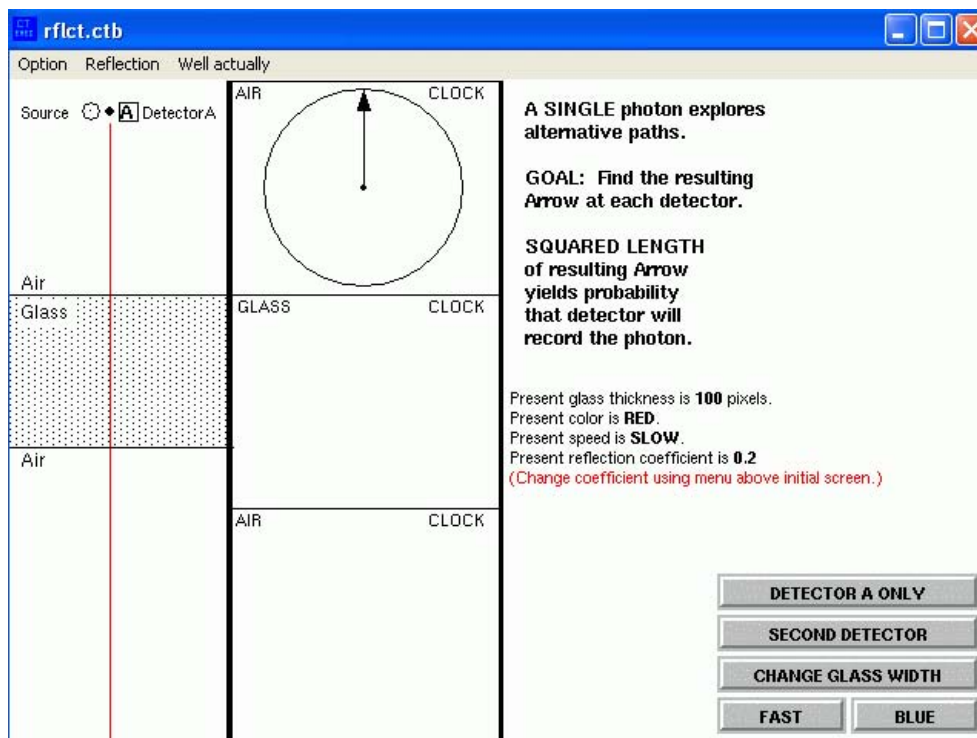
rflct.ctb

Option Reflection Well actually

Source A DetectorA

Air

Glass

Air

AIR CLOCK

GLASS CLOCK

AIR CLOCK

A SINGLE photon explores alternative paths.

GOAL: Find the resulting Arrow at each detector.

SQUARED LENGTH of resulting Arrow yields probability that detector will record the photon.

Present glass thickness is **100** pixels.
Present color is **RED**.
Present speed is **SLOW**.
Present reflection coefficient is **0.2**
(Change coefficient using menu above initial screen.)

DETECTOR A ONLY

SECOND DETECTOR

CHANGE GLASS WIDTH

FAST BLUE